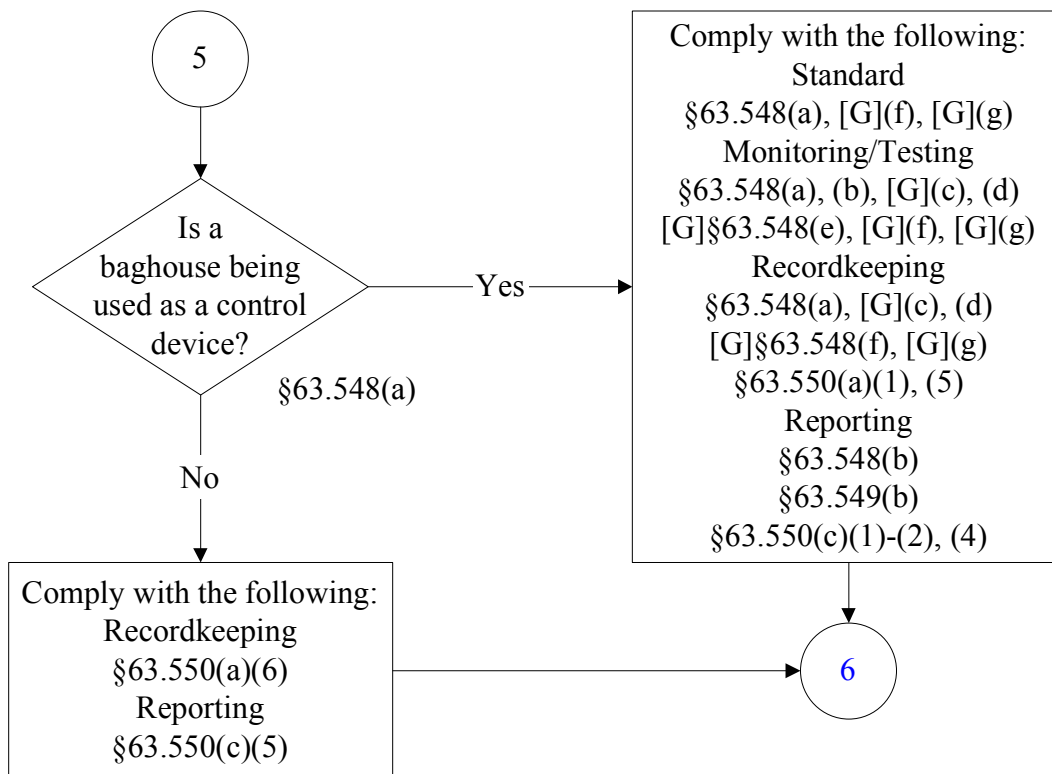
5

Is a baghouse being used as a control device?

§63.548(a)

Yes

Comply with the following:
Standard
§63.548(a), [G](f), [G](g)
Monitoring/Testing
§63.548(a), (b), [G](c), (d)
[G]§63.548(e), [G](f), [G](g)
Recordkeeping
§63.548(a), [G](c), (d)
[G]§63.548(f), [G](g)
§63.550(a)(1), (5)
Reporting
§63.548(b)
§63.549(b)
§63.550(c)(1)-(2), (4)

No

Comply with the following:
Recordkeeping
§63.550(a)(6)
Reporting
§63.550(c)(5)

6